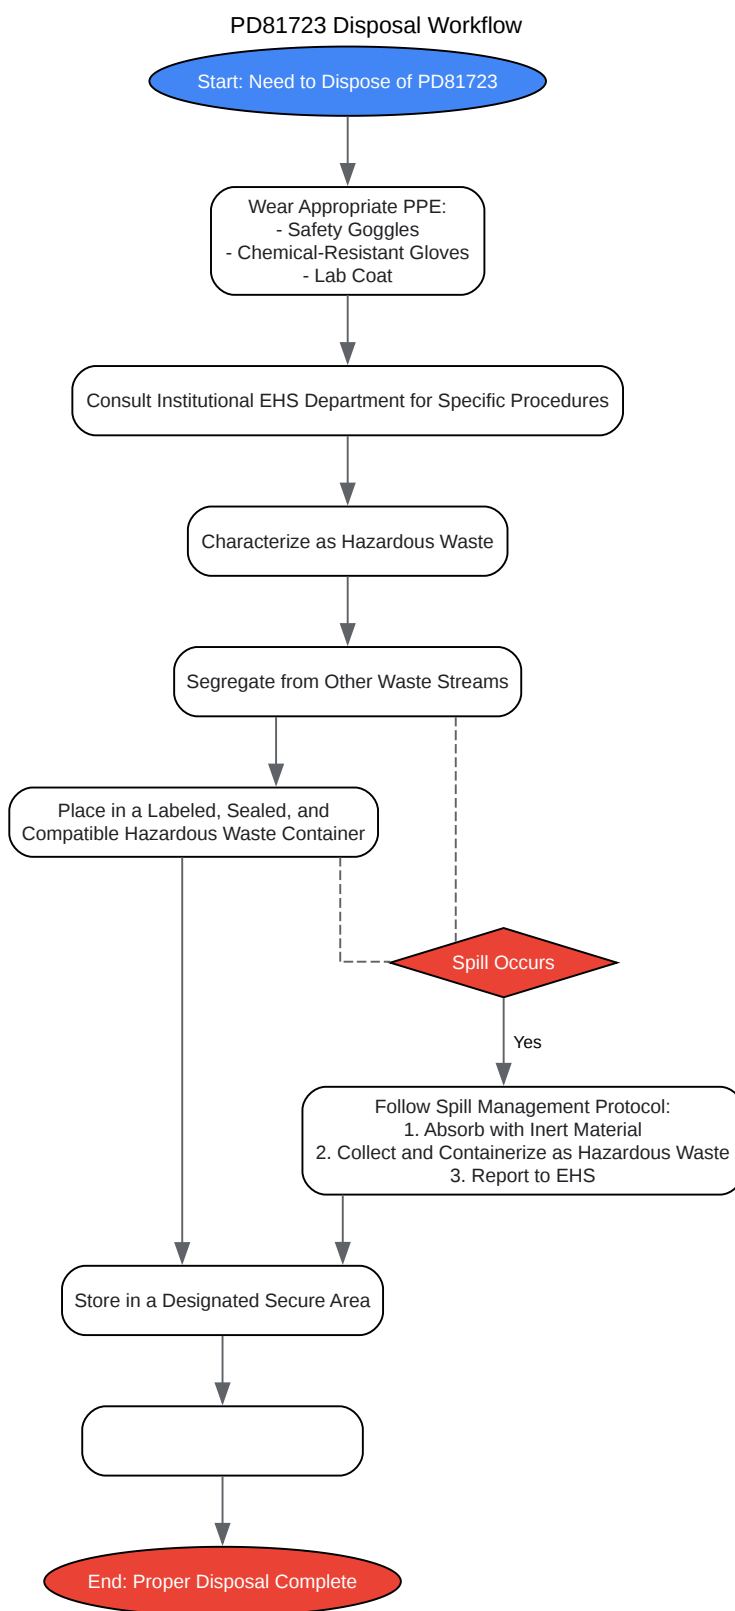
PD81723 Disposal Workflow

Start: Need to Dispose of PD81723

Wear Appropriate PPE:
- Safety Goggles
- Chemical-Resistant Gloves
- Lab Coat

Consult Institutional EHS Department for Specific Procedures

Characterize as Hazardous Waste

Segregate from Other Waste Streams

Place in a Labeled, Sealed, and Compatible Hazardous Waste Container

Spill Occurs

Yes

Follow Spill Management Protocol:
1. Absorb with Inert Material
2. Collect and Containerize as Hazardous Waste
3. Report to EHS

Store in a Designated Secure Area

End: Proper Disposal Complete